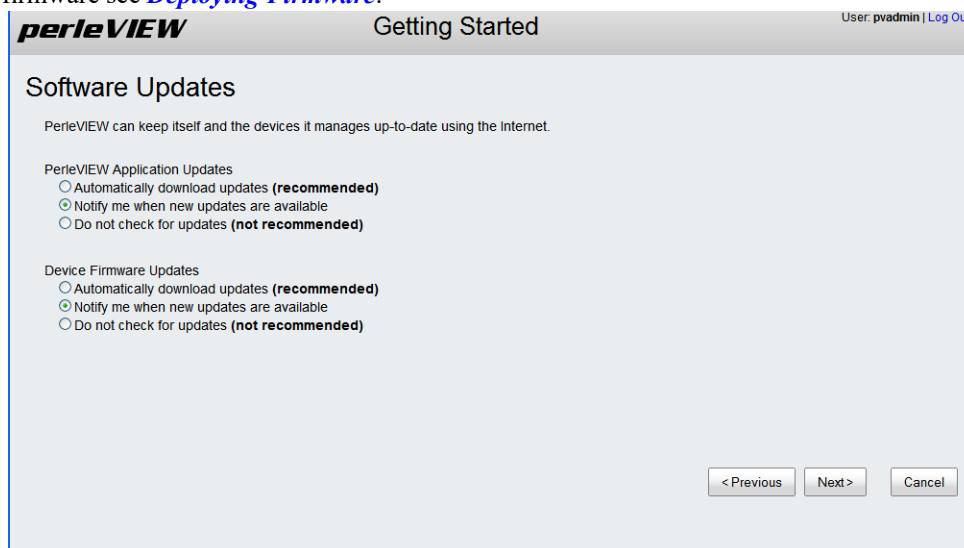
firmware see *Deploying Firmware*.

perleVIEW

Getting Started

User: pvadmin | Log Ou

Software Updates

PerleVIEW can keep itself and the devices it manages up-to-date using the Internet.

PerleVIEW Application Updates
Automatically download updates **(recommended)**
Notify me when new updates are available
Do not check for updates **(not recommended)**

Device Firmware Updates
Automatically download updates **(recommended)**
Notify me when new updates are available
Do not check for updates **(not recommended)**

< Previous

Next >

Cancel